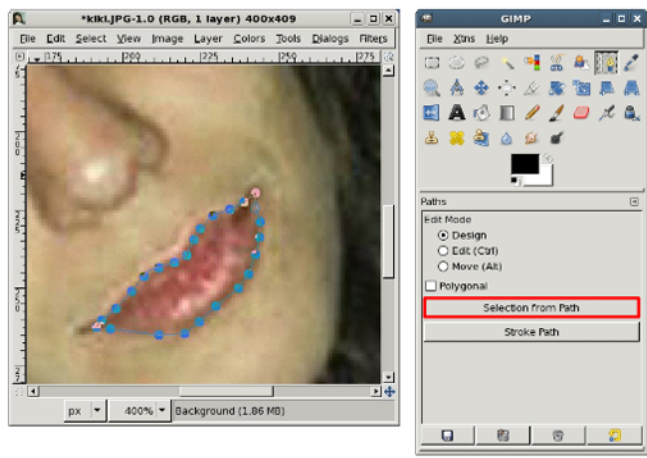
*kiki.JPG-1.0 (RGB, 1 layer) 400x409

File Edit Select View Image Layer Colors Tools Dialogs Filters

175 200 225 250 275

px 400% Background (1.86 MB)

GIMP

File Xtns Help

Paths

Edit Mode

Design

Edit (Ctrl)

Move (Alt)

Polygonal

Selection from Path

Stroke Path